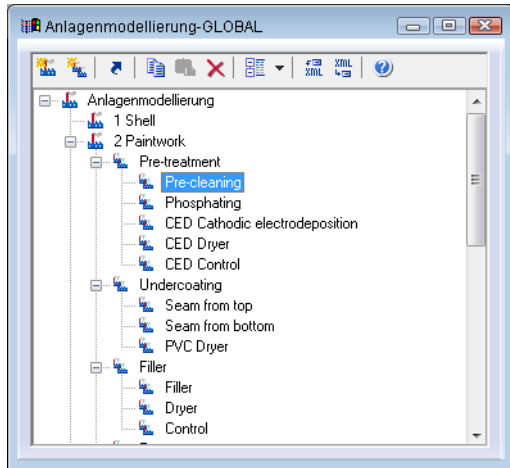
Anlagenmodellierung-GLOBAL

XML XML

Anlagenmodellierung
1 Shell
2 Paintwork
Pre-treatment
Pre-cleaning
Phosphating
CED Cathodic electrodeposition
CED Dryer
CED Control
Undercoating
Seam from top
Seam from bottom
PVC Dryer
Filler
Filler
Dryer
Control